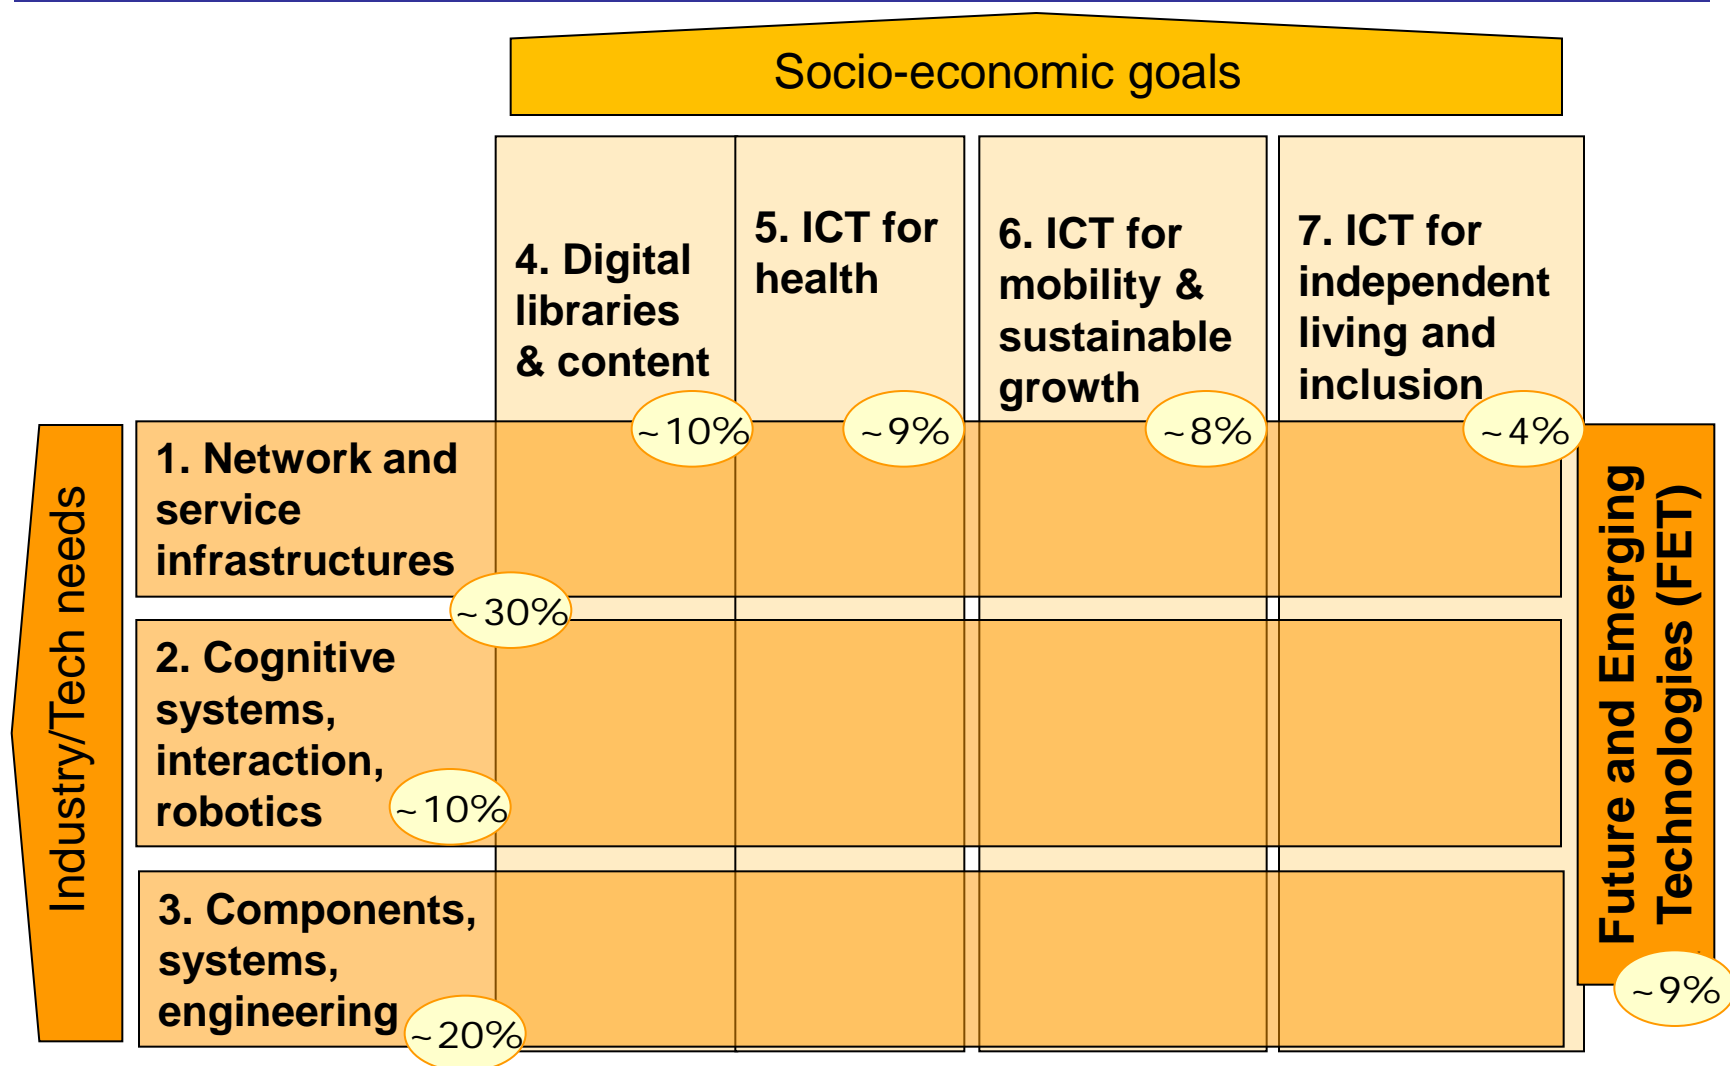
Socio-economic goals

4. Digital libraries & content

~10%

5. ICT for health

~9%

6. ICT for mobility & sustainable growth

~8%

7. ICT for independent living and inclusion

~4%

Industry/Tech needs

1. Network and service infrastructures

~30%

2. Cognitive systems, interaction, robotics

~10%

3. Components, systems, engineering

~20%

Future and Emerging Technologies (FET)

~9%